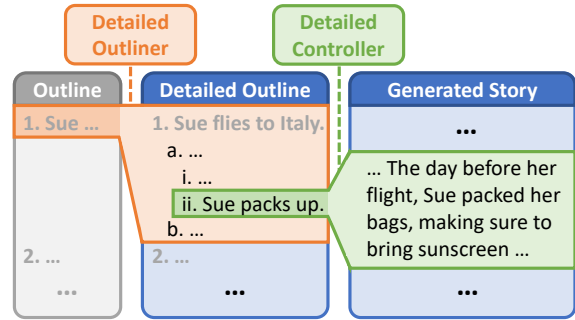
Detailed Outliner

Detailed Controller

Outline

1. Sue …

2. …

…

Detailed Outline

1. Sue flies to Italy.

a. …

i. …

ii. Sue packs up.

b. …

2. …

…

Generated Story

…

… The day before her flight, Sue packed her bags, making sure to bring sunscreen …

…